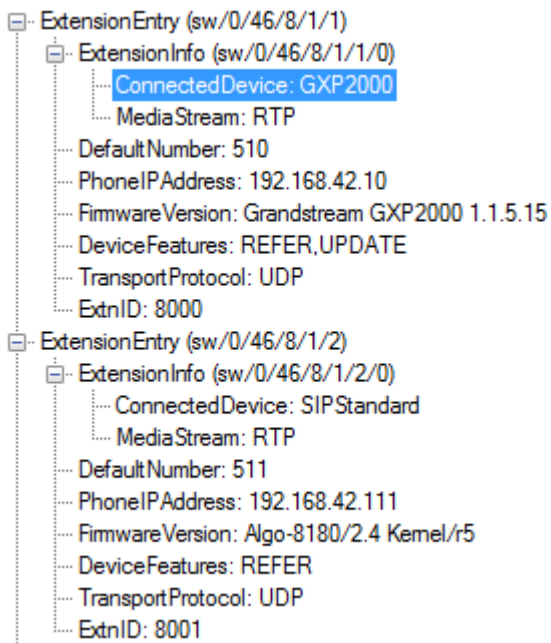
ExtensionEntry (sw/0/46/8/1/1)
ExtensionInfo (sw/0/46/8/1/1/0)
ConnectedDevice: GXP2000
MediaStream: RTP
DefaultNumber: 510
PhoneIPAddress: 192.168.42.10
FirmwareVersion: Grandstream GXP2000 1.1.5.15
DeviceFeatures: REFER,UPDATE
TransportProtocol: UDP
ExtnID: 8000
ExtensionEntry (sw/0/46/8/1/2)
ExtensionInfo (sw/0/46/8/1/2/0)
ConnectedDevice: SIPStandard
MediaStream: RTP
DefaultNumber: 511
PhoneIPAddress: 192.168.42.111
FirmwareVersion: Algo-8180/2.4 Kernel/r5
DeviceFeatures: REFER
TransportProtocol: UDP
ExtnID: 8001